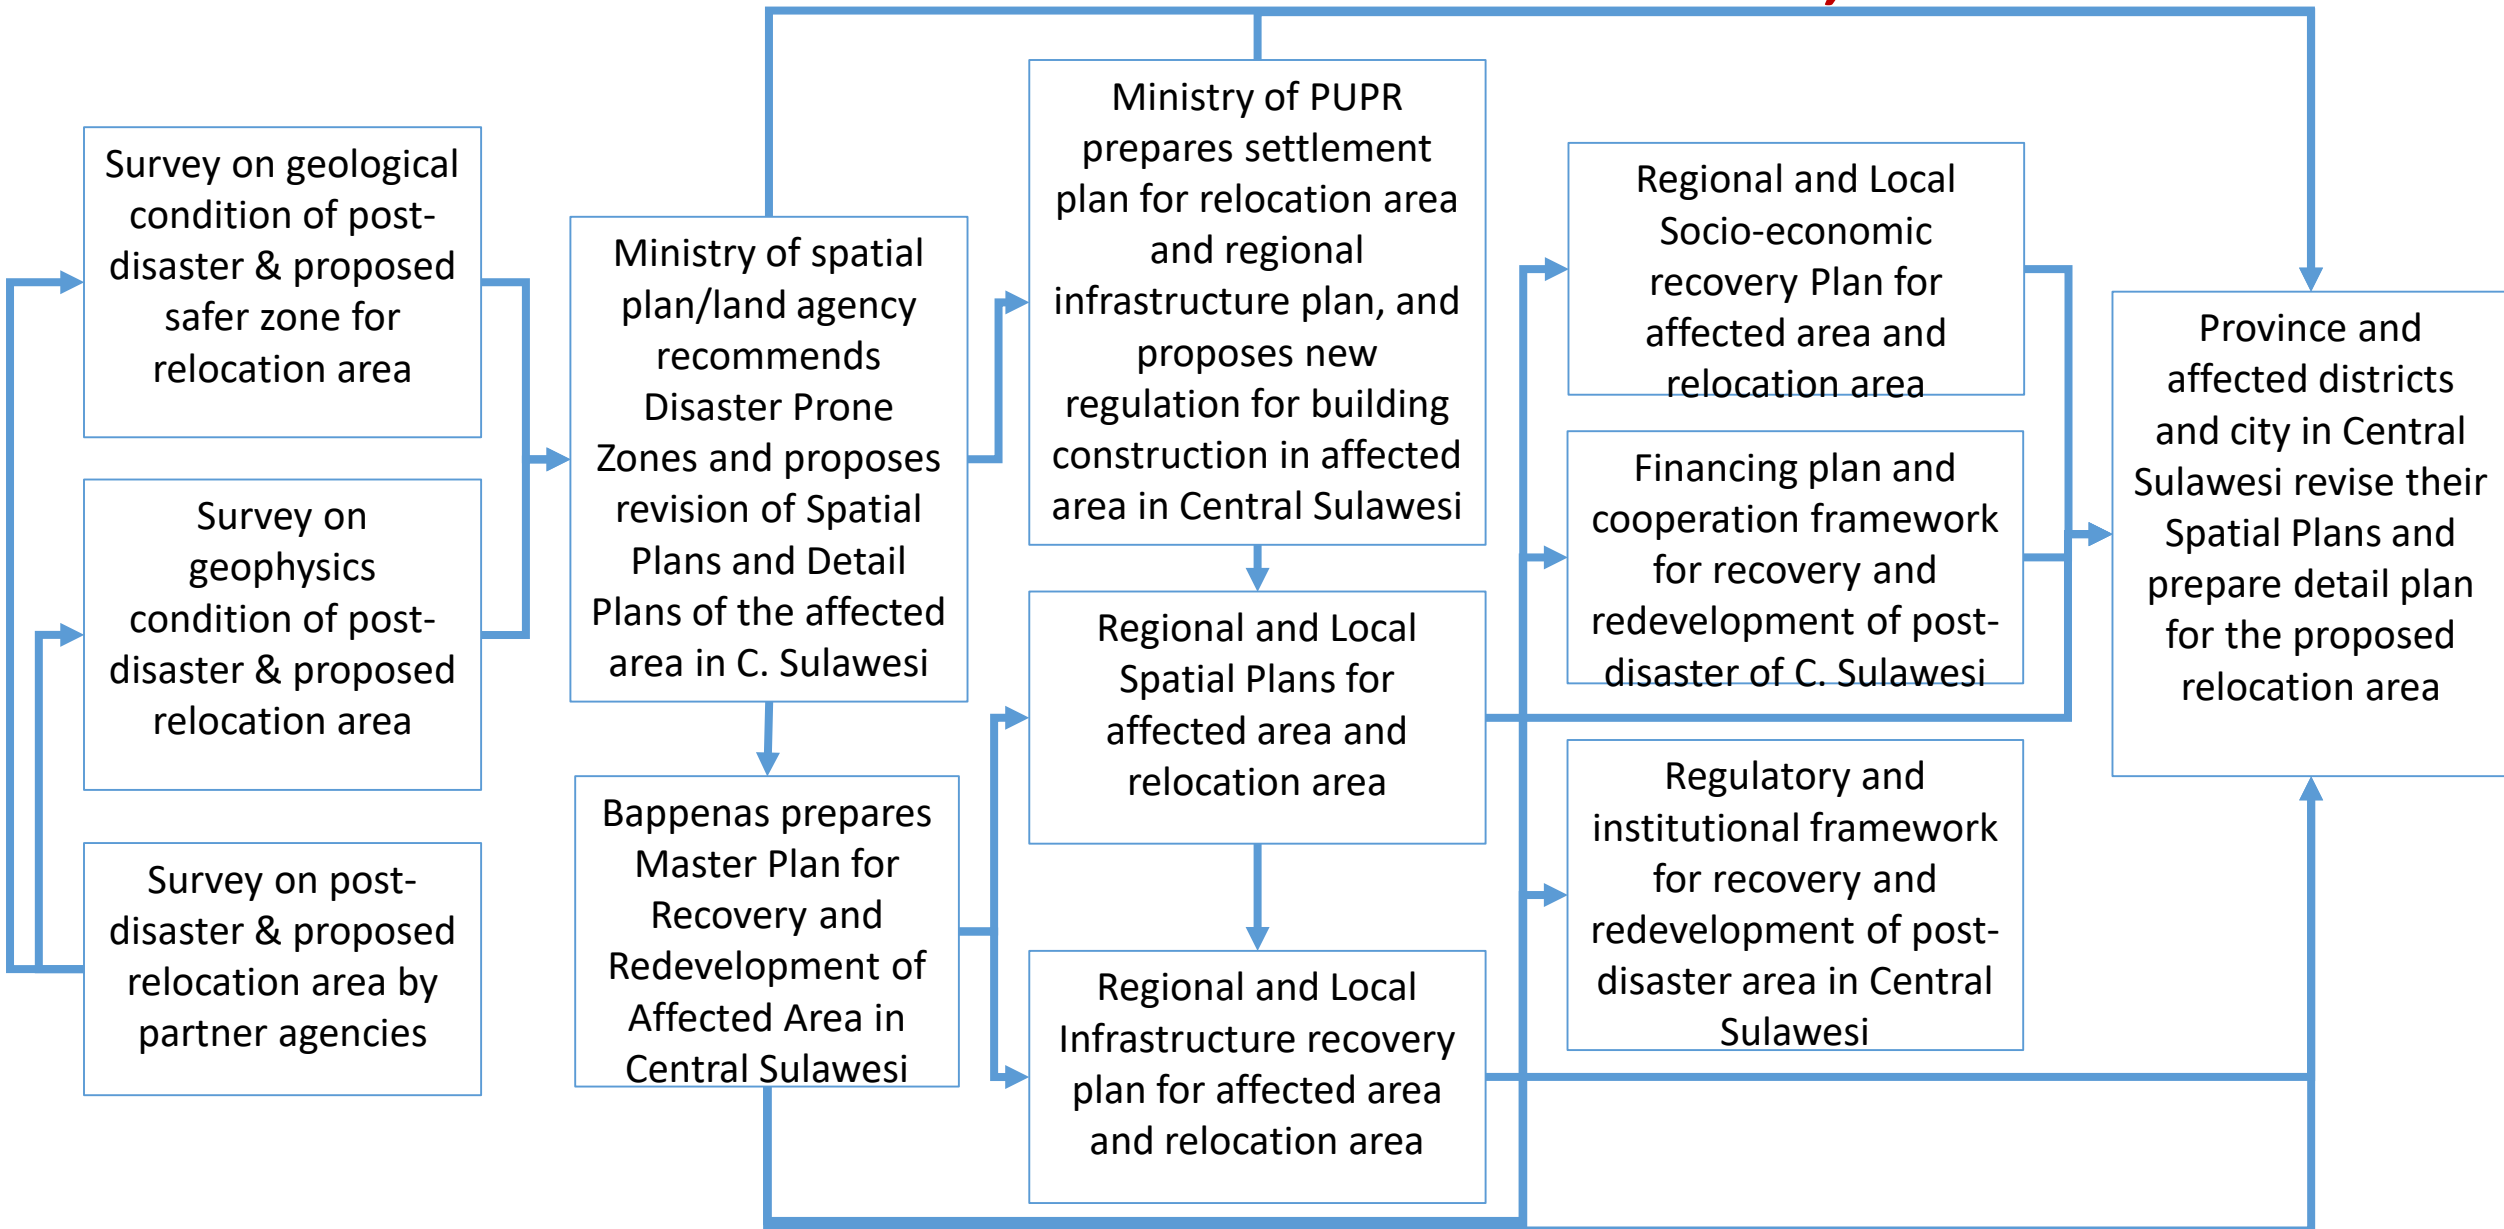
Survey on geological condition of post-disaster & proposed safer zone for relocation area

Survey on geophysics condition of post-disaster & proposed relocation area

Survey on post-disaster & proposed relocation area by partner agencies

Ministry of spatial plan/land agency recommends Disaster Prone Zones and proposes revision of Spatial Plans and Detail Plans of the affected area in C. Sulawesi

Bappenas prepares Master Plan for Recovery and Redevelopment of Affected Area in Central Sulawesi

Ministry of PUPR prepares settlement plan for relocation area and regional infrastructure plan, and proposes new regulation for building construction in affected area in Central Sulawesi

Regional and Local Spatial Plans for affected area and relocation area

Regional and Local Infrastructure recovery plan for affected area and relocation area

Regional and Local Socio-economic recovery Plan for affected area and relocation area

Financing plan and cooperation framework for recovery and redevelopment of post-disaster of C. Sulawesi

Regulatory and institutional framework for recovery and redevelopment of post-disaster area in Central Sulawesi

Province and affected districts and city in Central Sulawesi revise their Spatial Plans and prepare detail plan for the proposed relocation area